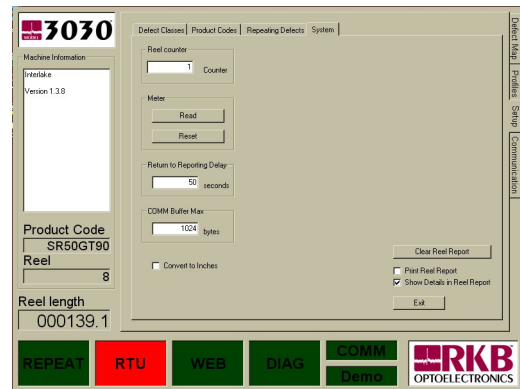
MODEL 3030

Machine Information

Interlake

Version 1.3.8

Product Code

SR50GT90

Reel

8

Reel length

000139.1

Defect Classes | Product Codes | Repeating Defects | System

Reel counter

1 Counter

Meter

Read

Reset

Return to Reporting Delay

50 seconds

COMM Buffer Max

1024 bytes

Convert to Inches

Clear Reel Report

Print Reel Report

Show Details in Reel Report

Exit

Defect Map

Profiles

Setup

Communication

REPEAT

RTU

WEB

DIAG

COMM

Demo

RKB

OPTOELECTRONICS